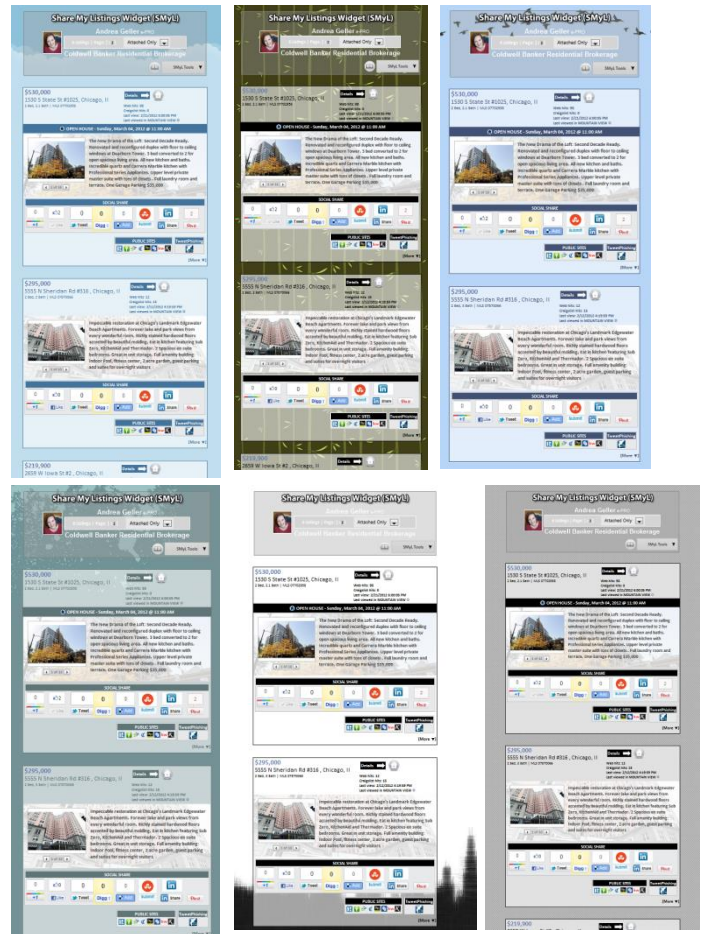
Share My Listings Widget (SMyL)

Andrea Geller

Attached Only

Coldwell Banker Residential Brokerage

SMyL Tools

$530,000

1530 S State St #1025, Chicago, Il

Details

OPEN HOUSE - Sunday, March 04, 2012 @ 11:00 AM

The new Drama of the Loft: Second Decade Ready. Renovated and reconfigured duplex with floor to ceiling windows at Dearborn Tower. 3 bed converted to 2 for open spacious living area. All new kitchen and baths. Incredible quartz and Carrera Marble kitchen with Professional series Appliances. Upper level private master suite with tons of closets. Full laundry room and terrace. One Garage Parking $25,000

SOCIAL SHARE

PUBLIC SITES

TweetPhotos

(More)

$295,000

5555 N Sheridan Rd #816 , Chicago, Il

Details

Impeccable restoration at Chicago's Landmark Edgewater Beach apartments. Forever lake and park views from every wonderful room. Richly stained hardwood floors accented by beautiful molding. Eat in kitchen featuring Sub Zero, KitchenAid and Thermador. 2 Spacious en-suite bedrooms. Great in unit storage. Full amenity building Indoor Pool, fitness center, 2 acre garden, guest parking and suites for overnight visitors

SOCIAL SHARE

PUBLIC SITES

TweetPhotos

(More)

$219,900

2659 W Iowa St #2 , Chicago, Il

Details